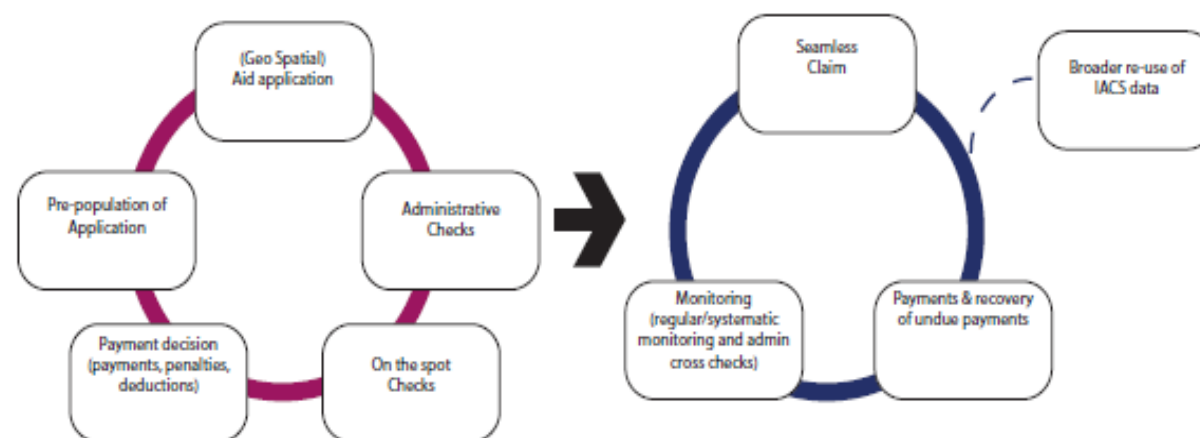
(Geo Spatial) Aid application

Administrative Checks

On the spot Checks

Payment decision (payments, penalties, deductions)

Pre-population of Application

Seamless Claim

Broader re-use of IACS data

Payments & recovery of undue payments

Monitoring (regular/systematic monitoring and admin cross checks)